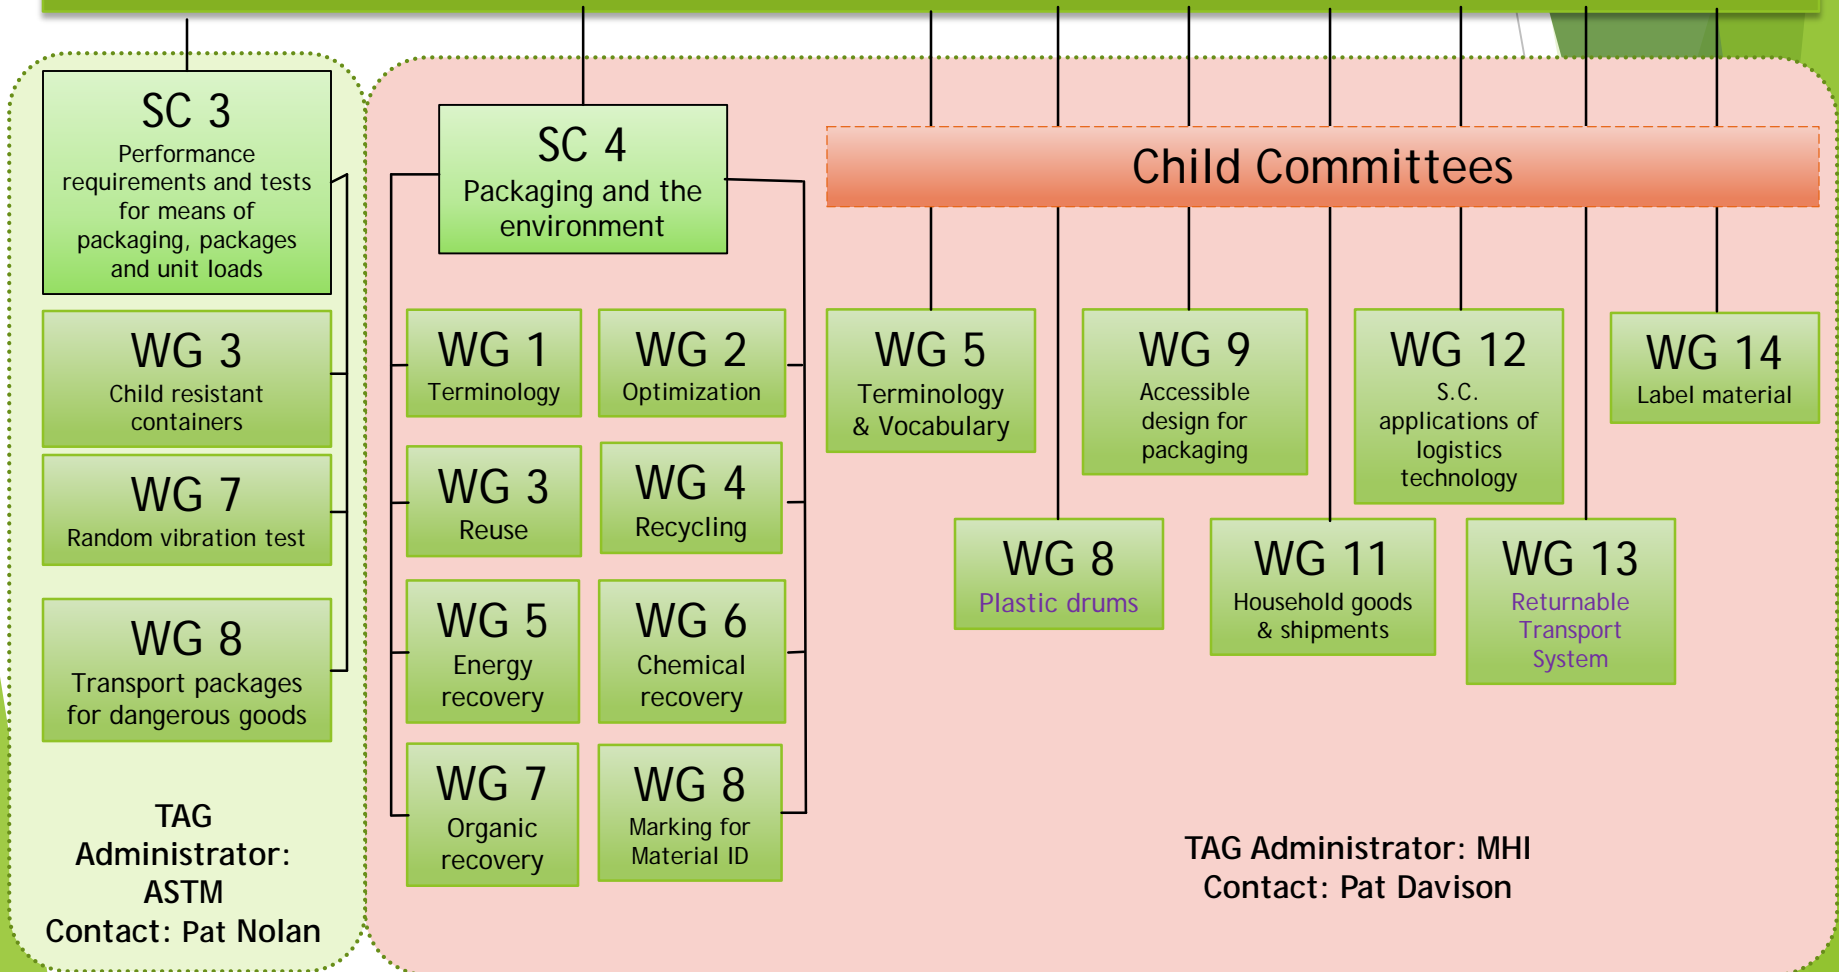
SC 3
Performance requirements and tests for means of packaging, packages and unit loads

WG 3
Child resistant containers

WG 7
Random vibration test

WG 8
Transport packages for dangerous goods

TAG Administrator: ASTM
Contact: Pat Nolan

SC 4
Packaging and the environment

WG 1
Terminology

WG 2
Optimization

WG 3
Reuse

WG 4
Recycling

WG 5
Energy recovery

WG 6
Chemical recovery

WG 7
Organic recovery

WG 8
Marking for Material ID

Child Committees

WG 5
Terminology & Vocabulary

WG 9
Accessible design for packaging

WG 12
S.C. applications of logistics technology

WG 14
Label material

WG 8
Plastic drums

WG 11
Household goods & shipments

WG 13
Returnable Transport System

TAG Administrator: MHI
Contact: Pat Davison